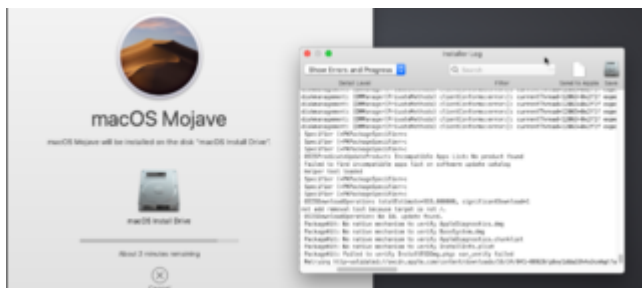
macOS Mojave

macOS Mojave will be installed on the disk "macOS Install Drive".

macOS Install Drive

About 3 minutes remaining

Installer Log

Show Errors and Progress

Detail Level

Search

Filter

Save to Apple

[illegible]